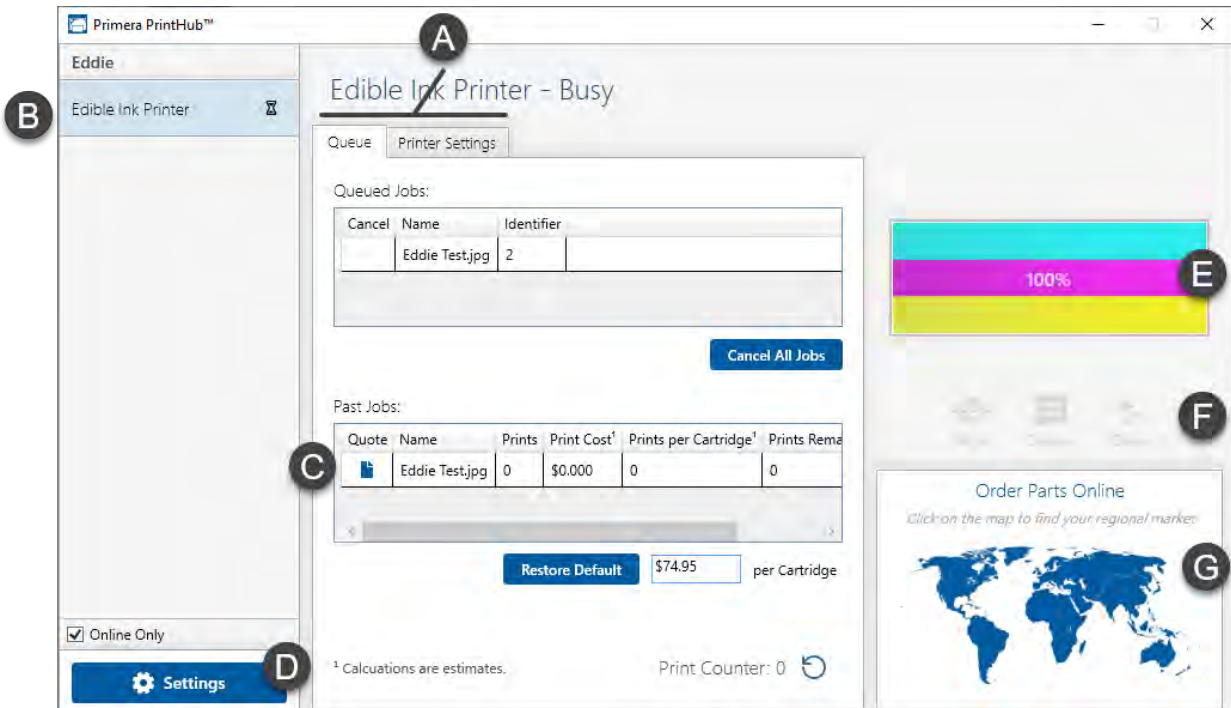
Primera PrintHub™

Eddie

Edible Ink Printer

Edible Ink Printer - Busy

A

B

Queue | Printer Settings

Queued Jobs:

| Cancel | Name | Identifier |
|---|---|---|
| | Eddie Test.jpg | 2 |

Cancel All Jobs

Past Jobs:

| Quote | Name | Prints | Print Cost¹ | Prints per Cartridge¹ | Prints Rema |
|---|---|---|---|---|---|
| | Eddie Test.jpg | 0 | $0.000 | 0 | 0 |

C

Restore Default | $74.95 | per Cartridge

¹ Calcuations are estimates.

Print Counter: 0

100%

E

F

Order Parts Online

Click on the map to find your regional market

G

Online Only

Settings

D